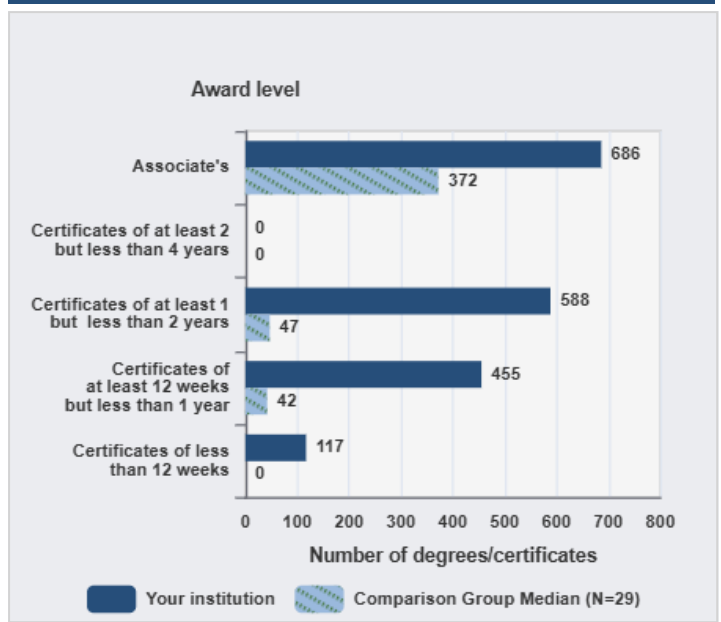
Award level

Associate's
686
372

Certificates of at least 2 but less than 4 years
0
0

Certificates of at least 1 but less than 2 years
588
47

Certificates of at least 12 weeks but less than 1 year
455
42

Certificates of less than 12 weeks
117
0

0 100 200 300 400 500 600 700 800

Number of degrees/certificates

Your institution
Comparison Group Median (N=29)